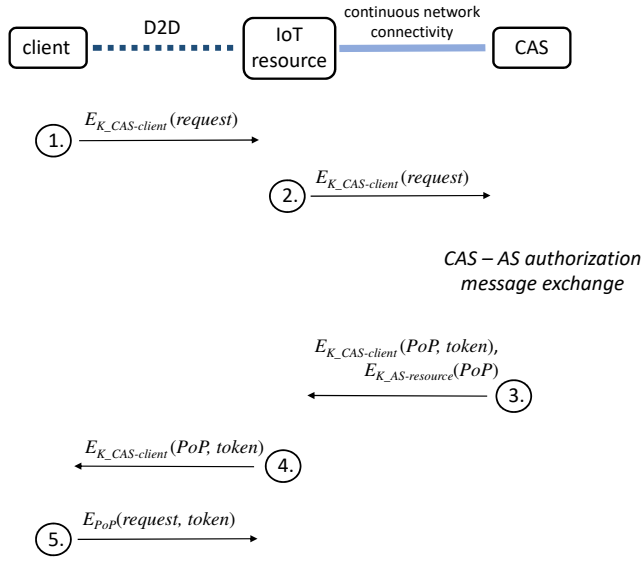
client

D2D

IoT resource

continuous network connectivity

CAS

1. $E_{K\_CAS\text{-}client}(request)$

2. $E_{K\_CAS\text{-}client}(request)$

CAS – AS authorization message exchange

$E_{K\_CAS\text{-}client}(PoP, token)$, $E_{K\_AS\text{-}resource}(PoP)$ 3.

$E_{K\_CAS\text{-}client}(PoP, token)$ 4.

5. $E_{PoP}(request, token)$